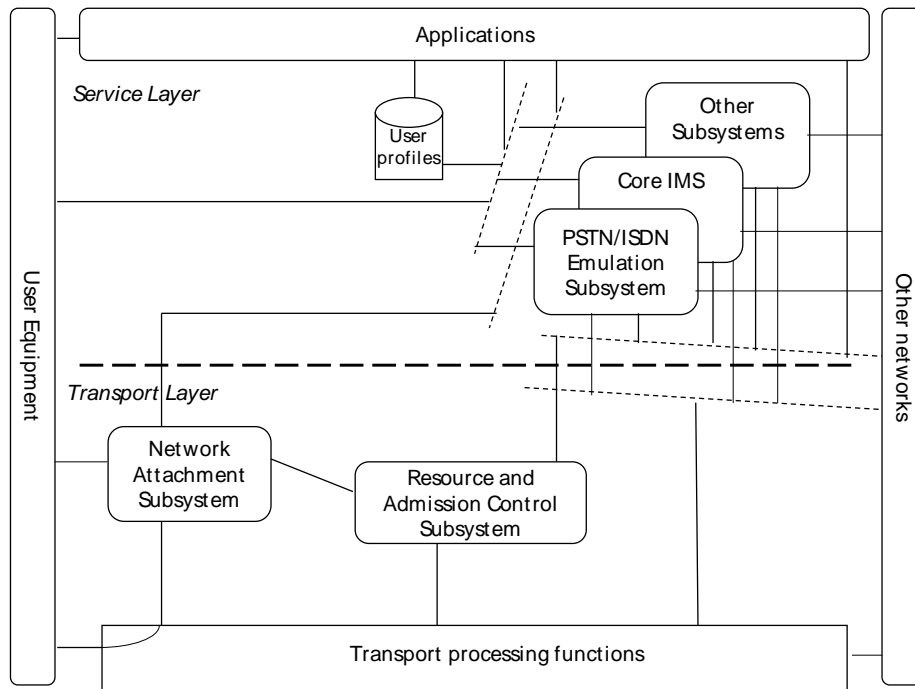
Applications

Service Layer

User profiles

Other Subsystems

Core IMS

PSTN/ISDN Emulation Subsystem

User Equipment

Other networks

Transport Layer

Network Attachment Subsystem

Resource and Admission Control Subsystem

Transport processing functions